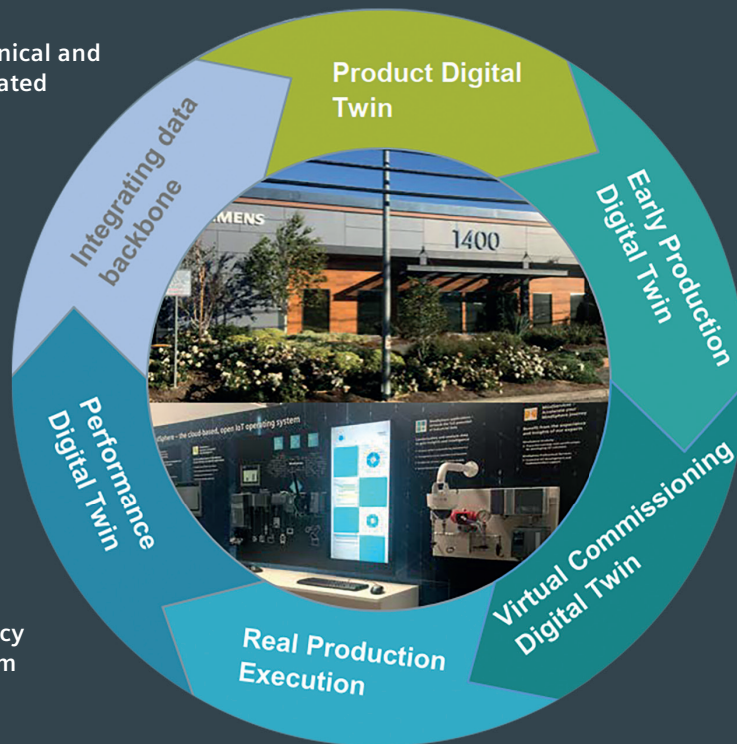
nical and
ated

Product Digital Twin

Early Production Digital Twin

Virtual Commissioning Digital Twin

Real Production Execution

Performance Digital Twin

Integrating data backbone

MENS

1400

MindSphere – the cloud-based, open IoT operating system

cy
m